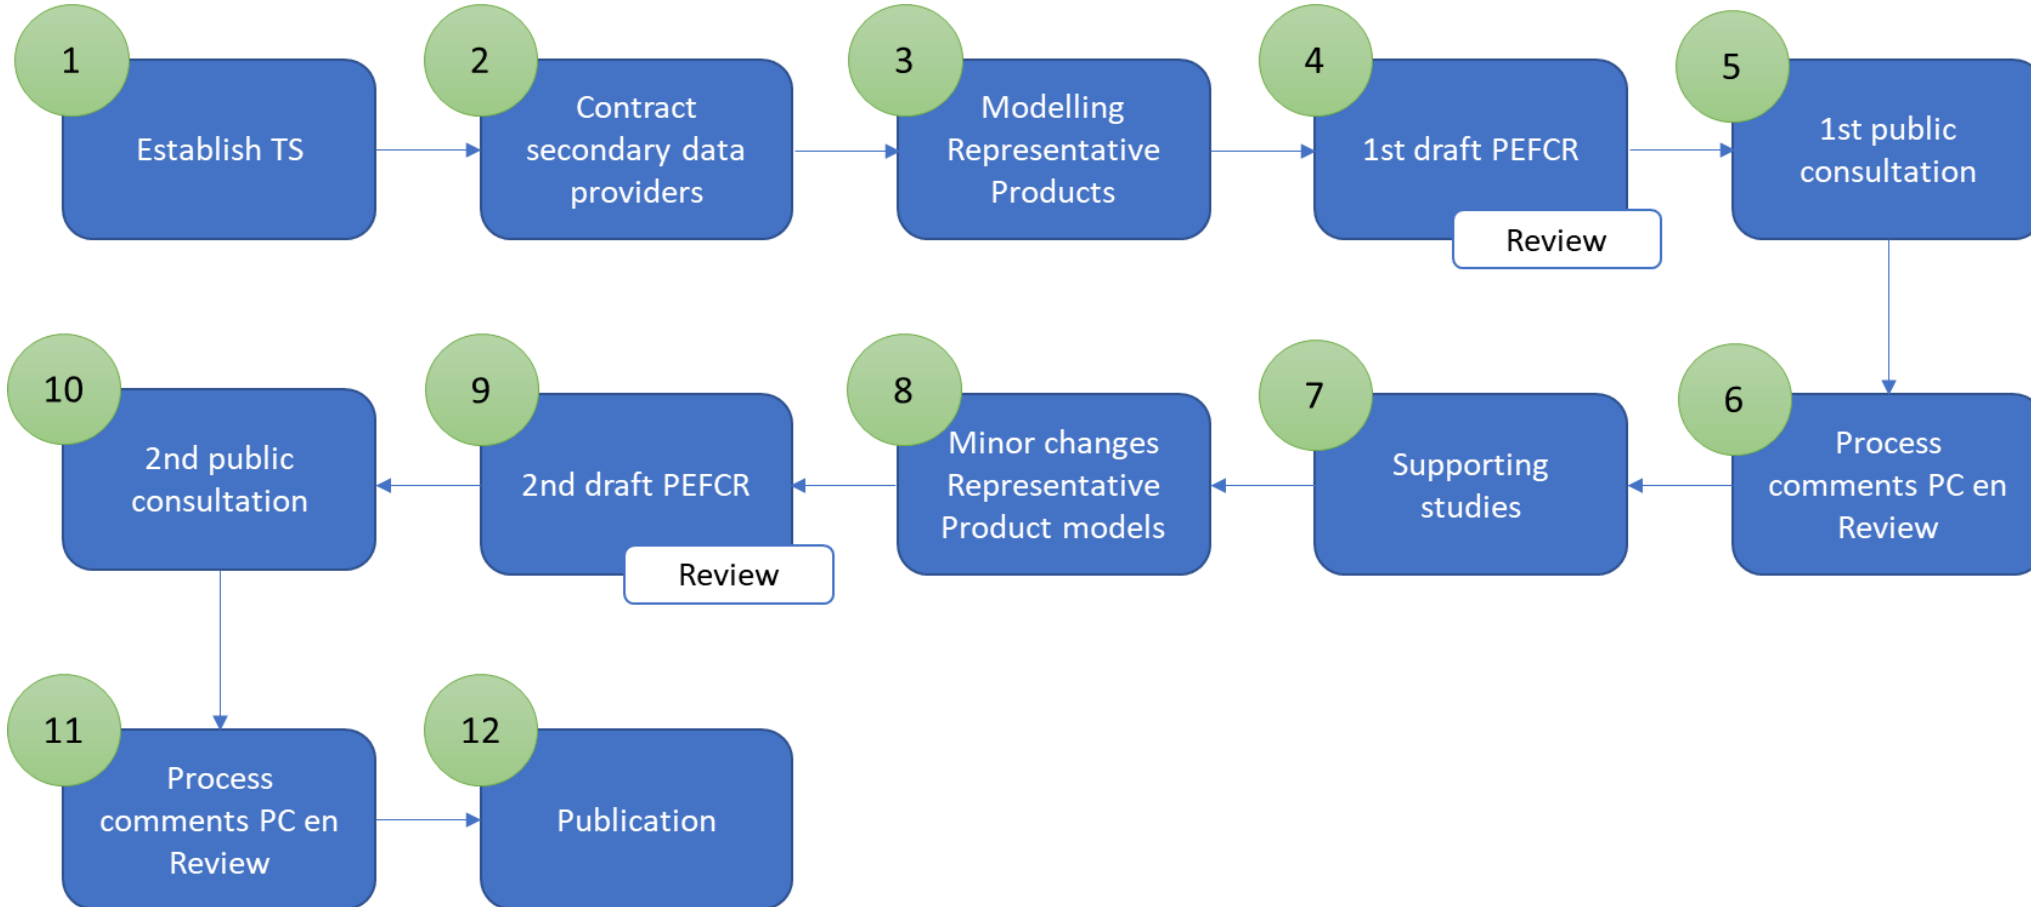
1
Establish TS

2
Contract secondary data providers

3
Modelling Representative Products

4
1st draft PEFCR
Review

5
1st public consultation

6
Process comments PC en Review

7
Supporting studies

8
Minor changes Representative Product models

9
2nd draft PEFCR
Review

10
2nd public consultation

11
Process comments PC en Review

12
Publication